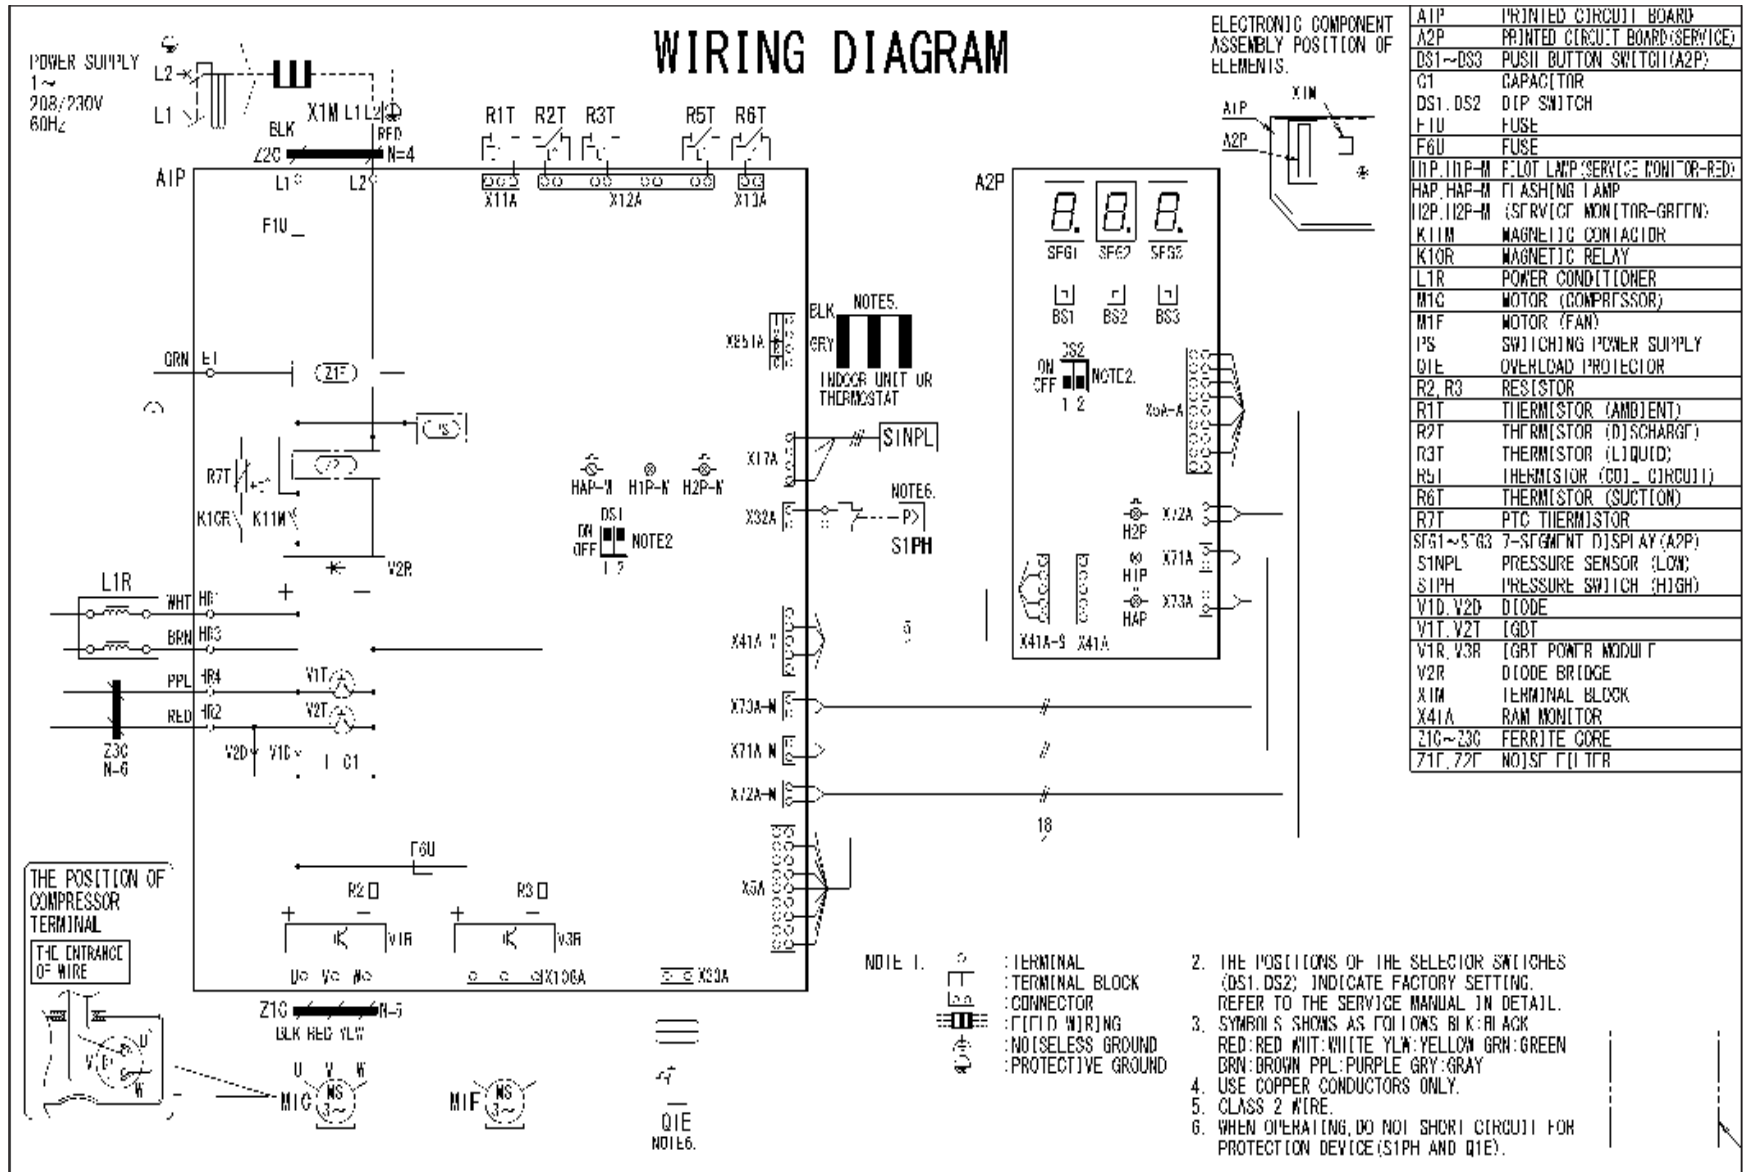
WIRING DIAGRAM

POWER SUPPLY
1~
208/230V
60Hz

L2
L1
X1M L1 L2
BLK RED
Z2C N=4
L1 L2
A1P
F1U

R1T R2T R3T R5T R6T
X11A X12A X13A

GRN E1
Z1F
PS
Z2F
R7T
K10R K11M
V2R

L1R
WHT HR1
BRN HR3
PPL HR4
RED HR2
Z3C N=6
V1T
V2T
V2D V1D C1

F6U
R2 R3
V1R V3R
U V W
X106A
X20A
Z1C N=5
BLK RED YLW

THE POSITION OF COMPRESSOR TERMINAL
THE ENTRANCE OF WIRE
U V W
M1C MS 3~
M1F MS 3~
Q1E
NOTE6.

X251A
BLK
GRY
NOTE5.
INDOOR UNIT OR THERMOSTAT
X17A
S1NPL
HAP-M H1P-M H2P-M
DS1
ON
OFF
1 2
NOTE2
X32A
NOTE6.
S1PH
X41A
5
X70A-M
X71A-M
X72A-M
18
X5A

A2P
SEG1 SEG2 SEG3
BS1 BS2 BS3
DS2
ON
OFF
1 2
NOTE2.
X5A-A
H2P X72A
H1P X71A
HAP X73A
X41A-S X41A

ELECTRONIC COMPONENT ASSEMBLY POSITION OF ELEMENTS.
X1M
A1P
A2P

NOTE 1.
:TERMINAL
:TERMINAL BLOCK
:CONNECTOR
:FIELD WIRING
:NOISELESS GROUND
:PROTECTIVE GROUND

2. THE POSITIONS OF THE SELECTOR SWITCHES (DS1. DS2) INDICATE FACTORY SETTING. REFER TO THE SERVICE MANUAL IN DETAIL.
3. SYMBOLS SHOWS AS FOLLOWS BLK:BLACK RED:RED WHT:WHITE YLW:YELLOW GRN:GREEN BRN:BROWN PPL:PURPLE GRY:GRAY
4. USE COPPER CONDUCTORS ONLY.
5. CLASS 2 WIRE.
6. WHEN OPERATING,DO NOT SHORT CIRCUIT FOR PROTECTION DEVICE(S1PH AND Q1E).

| A1P | PRINTED CIRCUIT BOARD |
|---|---|
| A2P | PRINTED CIRCUIT BOARD(SERVICE) |
| DS1~DS3 | PUSH BUTTON SWITCH(A2P) |
| C1 | CAPACITOR |
| DS1. DS2 | DIP SWITCH |
| F1U | FUSE |
| F6U | FUSE |
| H1P. H1P-M | PILOT LAMP(SERVICE MONITOR-RED) |
| HAP. HAP-M | FLASHING LAMP |
| H2P. H2P-M | (SERVICE MONITOR-GREEN) |
| K11M | MAGNETIC CONTACTOR |
| K10R | MAGNETIC RELAY |
| L1R | POWER CONDITIONER |
| M1C | MOTOR (COMPRESSOR) |
| M1F | MOTOR (FAN) |
| PS | SWITCHING POWER SUPPLY |
| Q1E | OVERLOAD PROTECTOR |
| R2, R3 | RESISTOR |
| R1T | THERMISTOR (AMBIENT) |
| R2T | THERMISTOR (DISCHARGE) |
| R3T | THERMISTOR (LIQUID) |
| R5T | THERMISTOR (COIL CIRCUIT) |
| R6T | THERMISTOR (SUCTION) |
| R7T | PTC THERMISTOR |
| SEG1~SEG3 | 7-SEGMENT DISPLAY(A2P) |
| S1NPL | PRESSURE SENSOR (LOW) |
| S1PH | PRESSURE SWITCH (HIGH) |
| V1D. V2D | DIODE |
| V1T. V2T | IGBT |
| V1R. V3R | IGBT POWER MODULE |
| V2R | DIODE BRIDGE |
| X1M | TERMINAL BLOCK |
| X41A | RAM MONITOR |
| Z1C~Z3C | FERRITE CORE |
| Z1F. Z2F | NOISE FILTER |